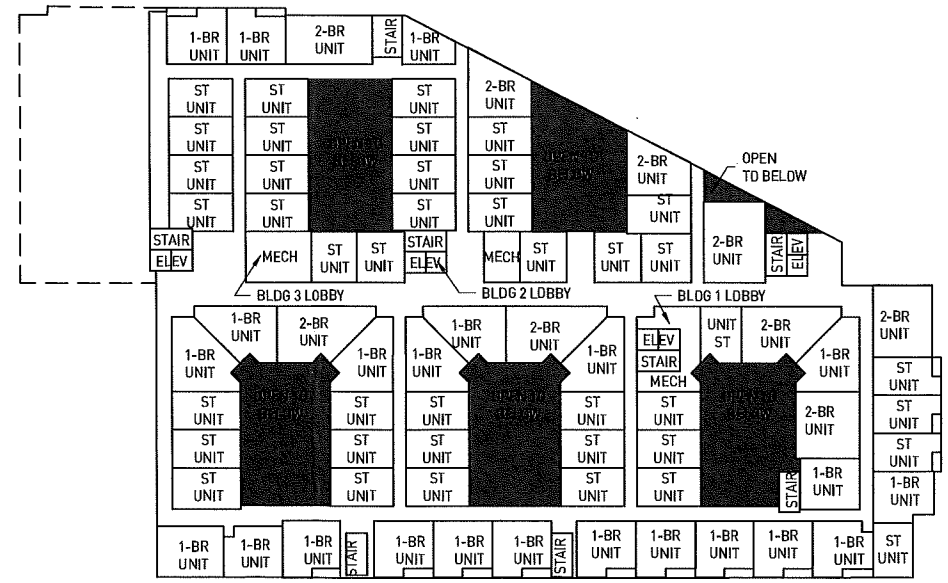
1-BR UNIT
1-BR UNIT
2-BR UNIT
STAIR
1-BR UNIT

ST UNIT
ST UNIT
ST UNIT
ST UNIT

ST UNIT
ST UNIT
ST UNIT
ST UNIT
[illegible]
ST UNIT
ST UNIT
ST UNIT
ST UNIT

2-BR UNIT
ST UNIT
ST UNIT
ST UNIT
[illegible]
2-BR UNIT
ST UNIT

OPEN TO BELOW

STAIR
ELEV
MECH
ST UNIT
ST UNIT
STAIR
ELEV
MECH
ST UNIT
ST UNIT
ST UNIT
2-BR UNIT
STAIR
ELEV

BLDG 3 LOBBY
BLDG 2 LOBBY
BLDG 1 LOBBY

1-BR UNIT
2-BR UNIT
1-BR UNIT
1-BR UNIT
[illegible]
ST UNIT
ST UNIT
ST UNIT
ST UNIT
ST UNIT
ST UNIT

1-BR UNIT
2-BR UNIT
1-BR UNIT
1-BR UNIT
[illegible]
ST UNIT
ST UNIT
ST UNIT
ST UNIT
ST UNIT
ST UNIT

ELEV
STAIR
MECH
UNIT ST
2-BR UNIT
1-BR UNIT
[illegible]
ST UNIT
ST UNIT
ST UNIT
2-BR UNIT
STAIR
1-BR UNIT

2-BR UNIT
ST UNIT
ST UNIT
ST UNIT
1-BR UNIT

1-BR UNIT
1-BR UNIT
1-BR UNIT
STAIR
1-BR UNIT
1-BR UNIT
1-BR UNIT
STAIR
1-BR UNIT
1-BR UNIT
1-BR UNIT
1-BR UNIT
1-BR UNIT
ST UNIT